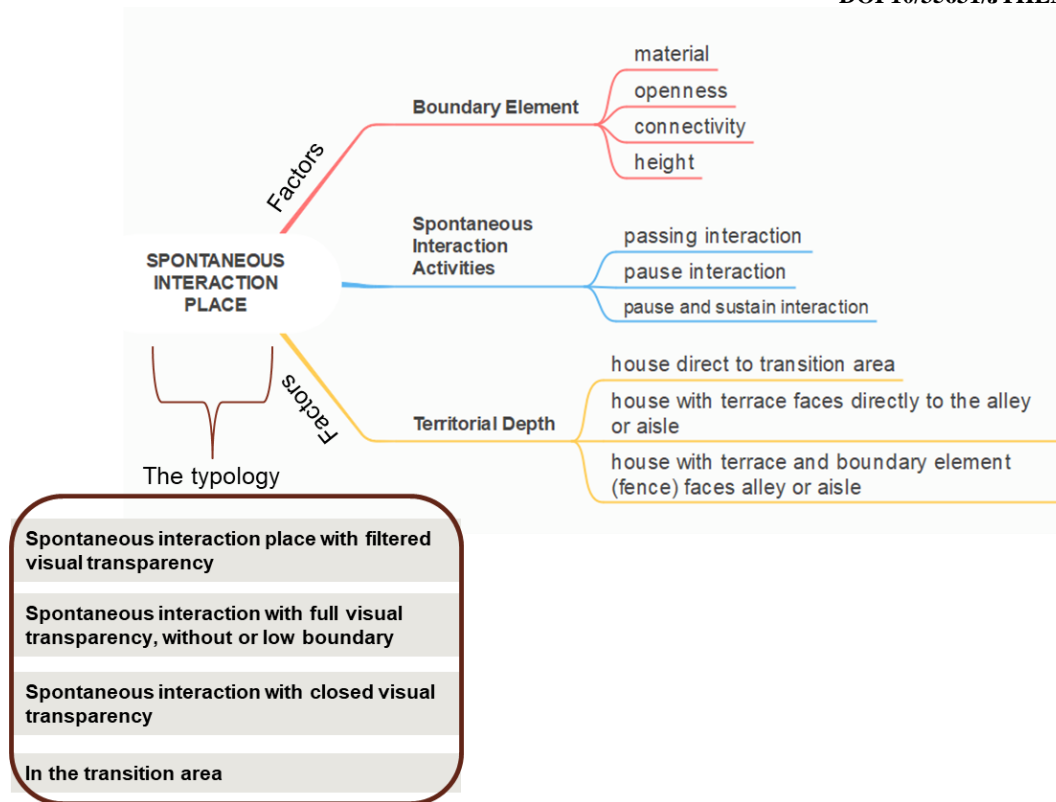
DOI 10/35031/J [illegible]

SPONTANEOUS INTERACTION PLACE

Factors

Boundary Element

material

openness

connectivity

height

Spontaneous Interaction Activities

passing interaction

pause interaction

pause and sustain interaction

Factors

Territorial Depth

house direct to transition area

house with terrace faces directly to the alley or aisle

house with terrace and boundary element (fence) faces alley or aisle

The typology

Spontaneous interaction place with filtered visual transparency

Spontaneous interaction with full visual transparency, without or low boundary

Spontaneous interaction with closed visual transparency

In the transition area